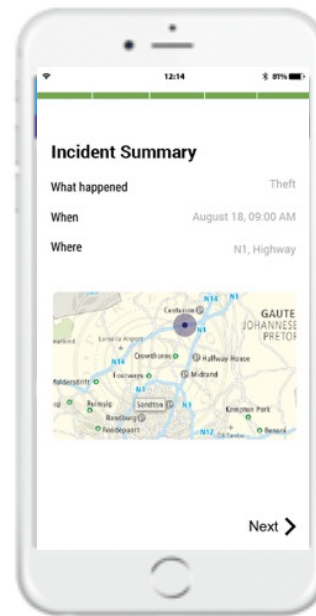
12:14

81%

Incident Summary

What happened

Theft

When

August 18, 09:00 AM

Where

N1, Highway

Centurion

N14

N1

GAUTE

JOHANNESE

PRETOR

Lanseria Airport

N14

Olifantsfontein

Halfway House

Fourways

Midrand

Muldersdrift

N1

Sandton

Kempton Park

Randburg

Roodepoort

N12

O.R. Tambo

Benoni

Next